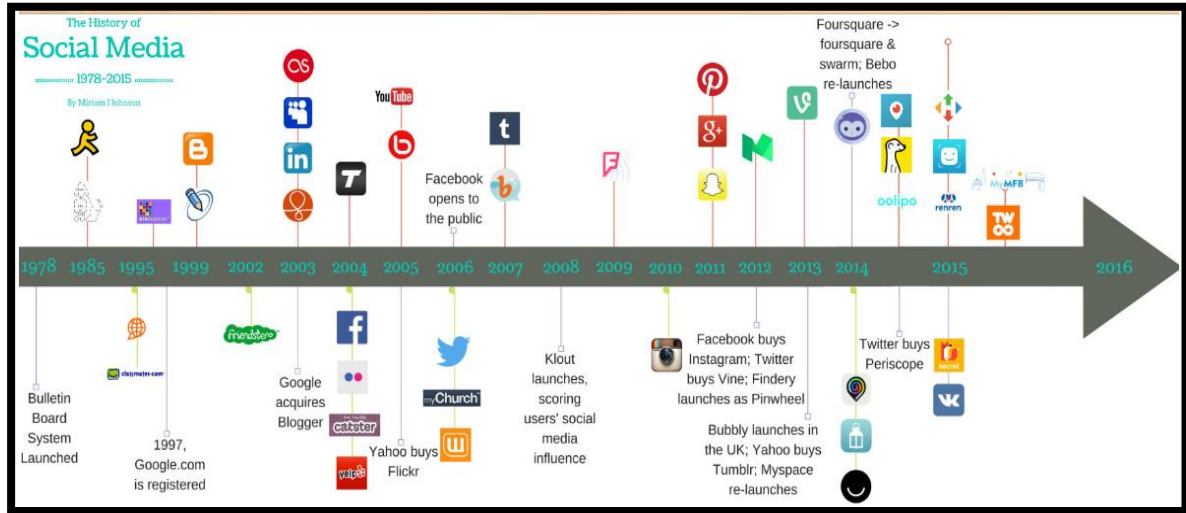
The History of
Social Media
1978-2015
By Miriam Johnson

Foursquare -> foursquare & swarm; Bebo re-launches

YouTube

Facebook opens to the public

t

oolipo

renren

MyMFB

TWOO

1978 1985 1995 1999 2002 2003 2004 2005 2006 2007 2008 2009 2010 2011 2012 2013 2014 2015 2016

classmates.com

friendster

Bulletin Board System Launched

1997, Google.com is registered

Google acquires Blogger

catster

yelp

Yahoo buys Flickr

myChurch

Klout launches, scoring users' social media influence

Facebook buys Instagram; Twitter buys Vine; Findery launches as Pinwheel

Bubbly launches in the UK; Yahoo buys Tumblr; Myspace re-launches

Twitter buys Periscope

secret